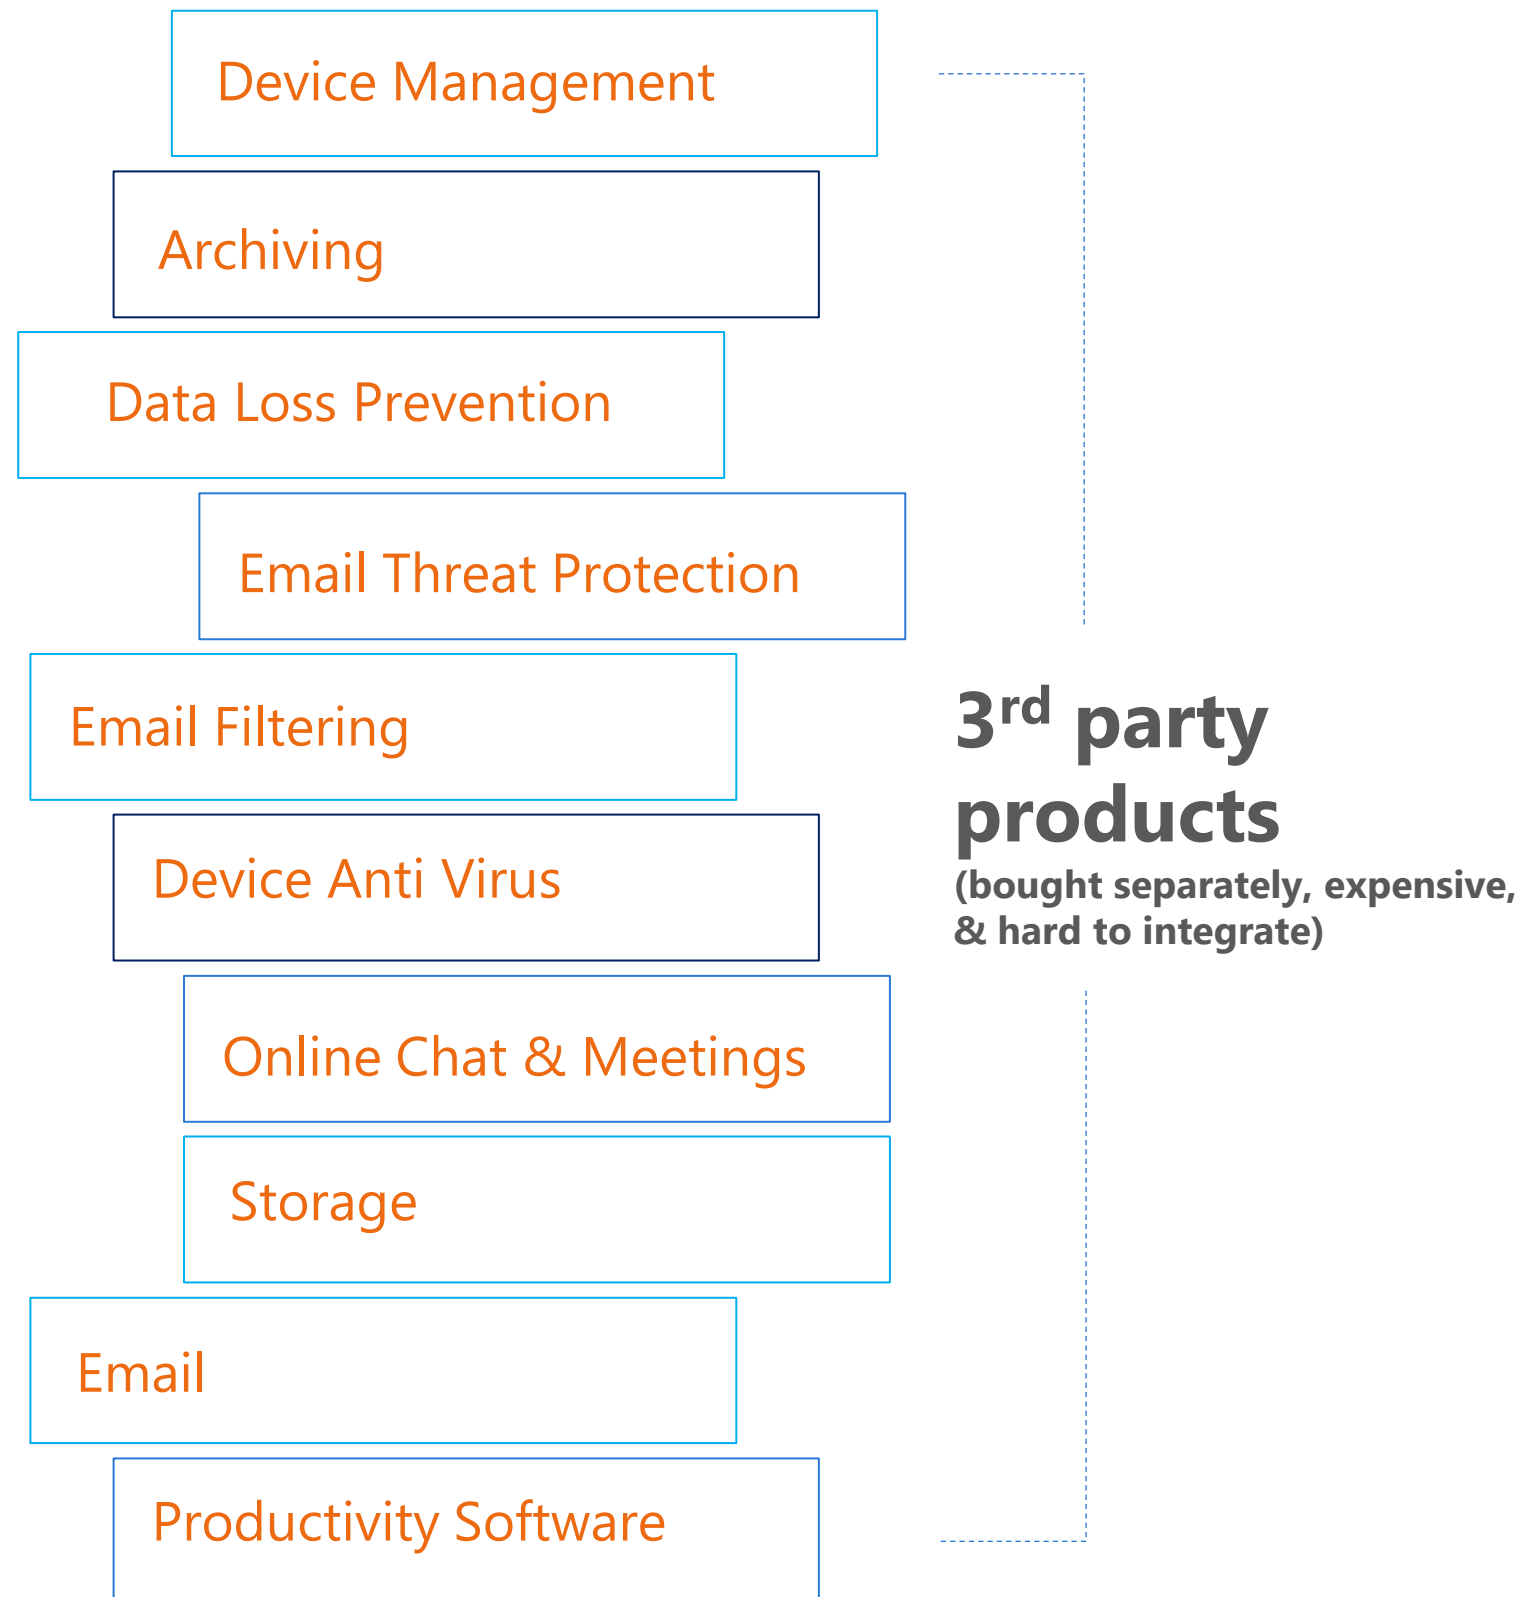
Device Management

Archiving

Data Loss Prevention

Email Threat Protection

Email Filtering

Device Anti Virus

Online Chat & Meetings

Storage

Email

Productivity Software

3$^{rd}$ party products
(bought separately, expensive, & hard to integrate)